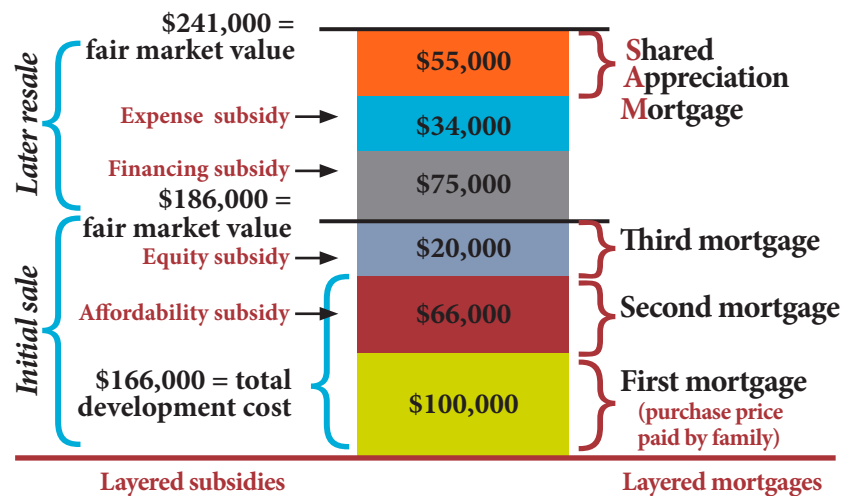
$241,000 = fair market value

Later resale

Expense subsidy

Financing subsidy

$186,000 = fair market value

Initial sale

Equity subsidy

Affordability subsidy

$166,000 = total development cost

$55,000

$34,000

$75,000

$20,000

$66,000

$100,000

Shared Appreciation Mortgage

Third mortgage

Second mortgage

First mortgage (purchase price paid by family)

Layered subsidies

Layered mortgages